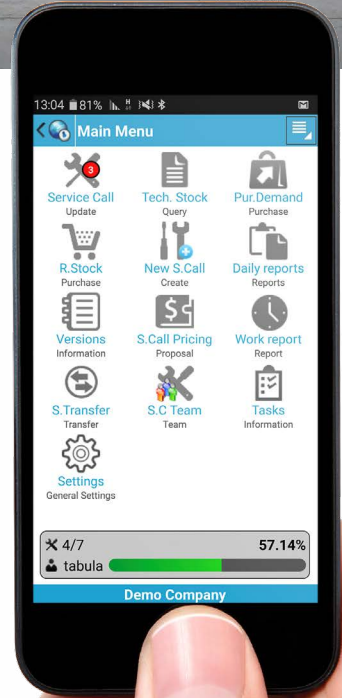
13:04 81%

Main Menu

3
Service Call
Update

Tech. Stock
Query

Pur.Demand
Purchase

R.Stock
Purchase

New S.Call
Create

Daily reports
Reports

Versions
Information

S.Call Pricing
Proposal

Work report
Report

S.Transfer
Transfer

S.C Team
Team

Tasks
Information

Settings
General Settings

4/7
57.14%
tabula

Demo Company